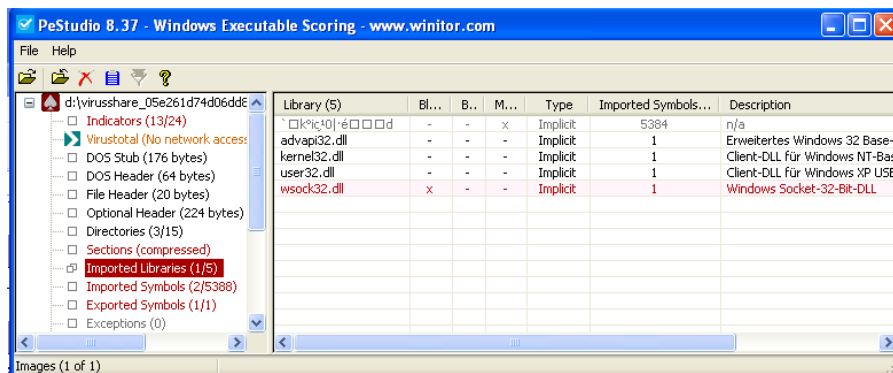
PeStudio 8.37 - Windows Executable Scoring - www.winitor.com

File Help

d:\virusshare_05e261d74d06dd8
Indicators (13/24)
Virustotal (No network access
DOS Stub (176 bytes)
DOS Header (64 bytes)
File Header (20 bytes)
Optional Header (224 bytes)
Directories (3/15)
Sections (compressed)
Imported Libraries (1/5)
Imported Symbols (2/5388)
Exported Symbols (1/1)
Exceptions (0)

| Library (5) | Bl... | B... | M... | Type | Imported Symbols... | Description |
|---|---|---|---|---|---|---|
| `□k°iç¹0|·é□□□d | - | - | x | Implicit | 5384 | n/a |
| advapi32.dll | - | - | - | Implicit | 1 | Erweitertes Windows 32 Base- |
| kernel32.dll | - | - | - | Implicit | 1 | Client-DLL für Windows NT-Bas |
| user32.dll | - | - | - | Implicit | 1 | Client-DLL für Windows XP USE |
| wsock32.dll | x | - | - | Implicit | 1 | Windows Socket-32-Bit-DLL |

Images (1 of 1)